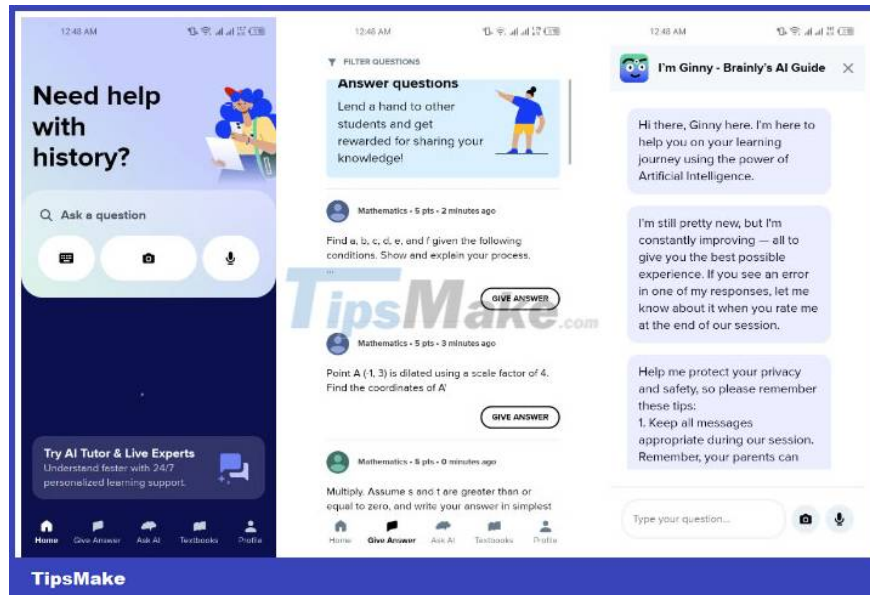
12:48 AM

Need help with history?

Ask a question

Try AI Tutor & Live Experts
Understand faster with 24/7 personalized learning support.

Home Give Answer Ask AI Textbooks Profile

12:48 AM

FILTER QUESTIONS

Answer questions
Lend a hand to other students and get rewarded for sharing your knowledge!

Mathematics • 5 pts • 2 minutes ago

Find a, b, c, d, e, and f given the following conditions. Show and explain your process.
...

GIVE ANSWER

Mathematics • 5 pts • 3 minutes ago

Point A (-1, 3) is dilated using a scale factor of 4. Find the coordinates of A'

GIVE ANSWER

Mathematics • 5 pts • 0 minutes ago

Multiply. Assume s and t are greater than or equal to zero, and write your answer in simplest

Home Give Answer Ask AI Textbooks Profile

12:48 AM

I'm Ginny - Brainly's AI Guide

Hi there, Ginny here. I'm here to help you on your learning journey using the power of Artificial Intelligence.

I'm still pretty new, but I'm constantly improving — all to give you the best possible experience. If you see an error in one of my responses, let me know about it when you rate me at the end of our session.

Help me protect your privacy and safety, so please remember these tips:
1. Keep all messages appropriate during our session. Remember, your parents can

Type your question...

TipsMake.com

TipsMake